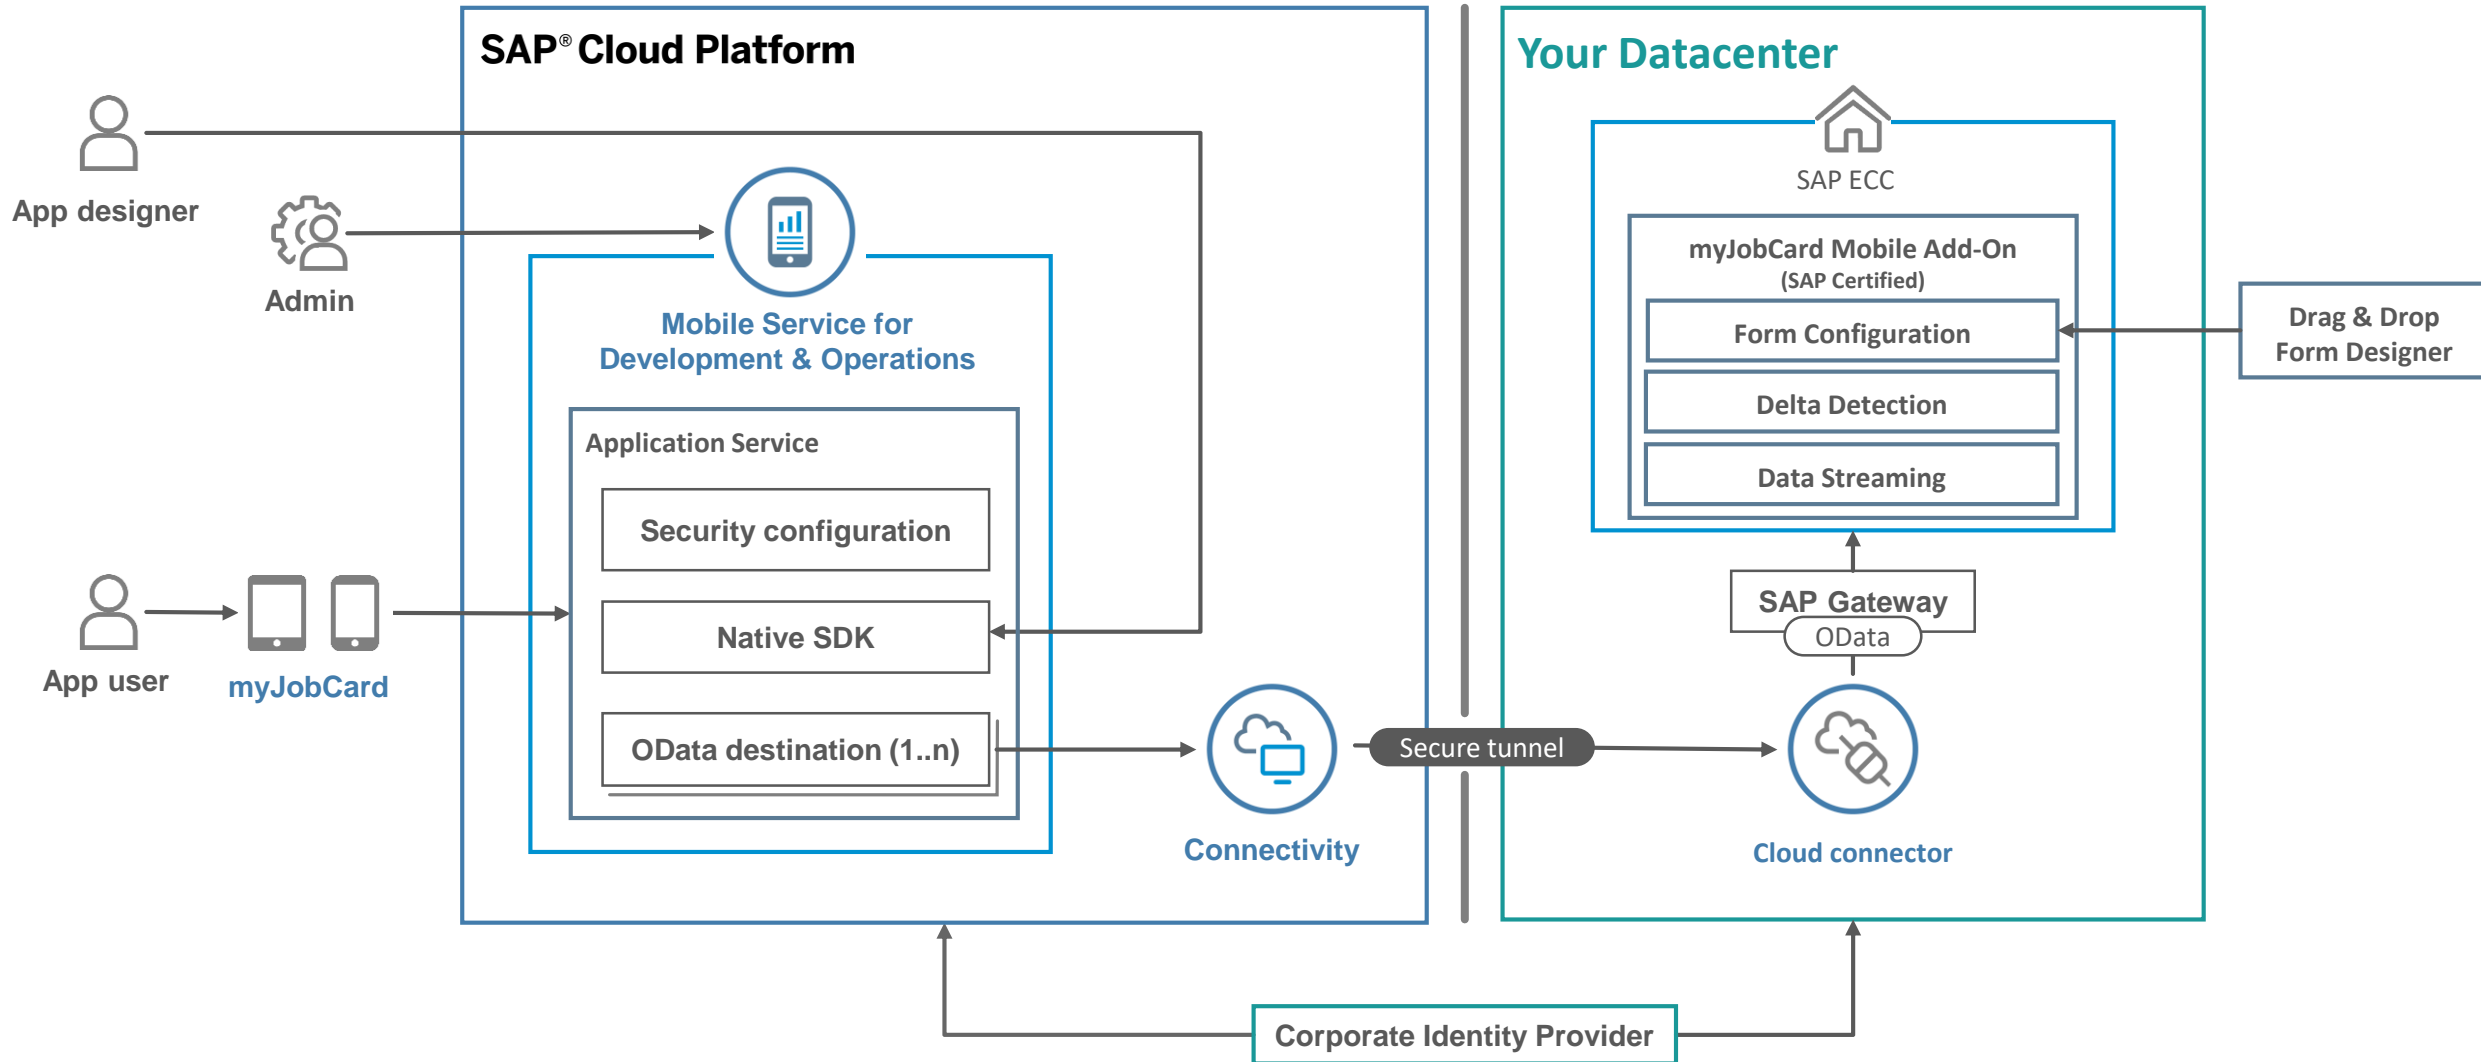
SAP® Cloud Platform

App designer

Admin

Mobile Service for Development & Operations

Application Service

Security configuration

Native SDK

OData destination (1..n)

App user

myJobCard

Connectivity

Secure tunnel

Your Datacenter

SAP ECC

myJobCard Mobile Add-On
(SAP Certified)

Form Configuration

Delta Detection

Data Streaming

Drag & Drop Form Designer

SAP Gateway

OData

Cloud connector

Corporate Identity Provider